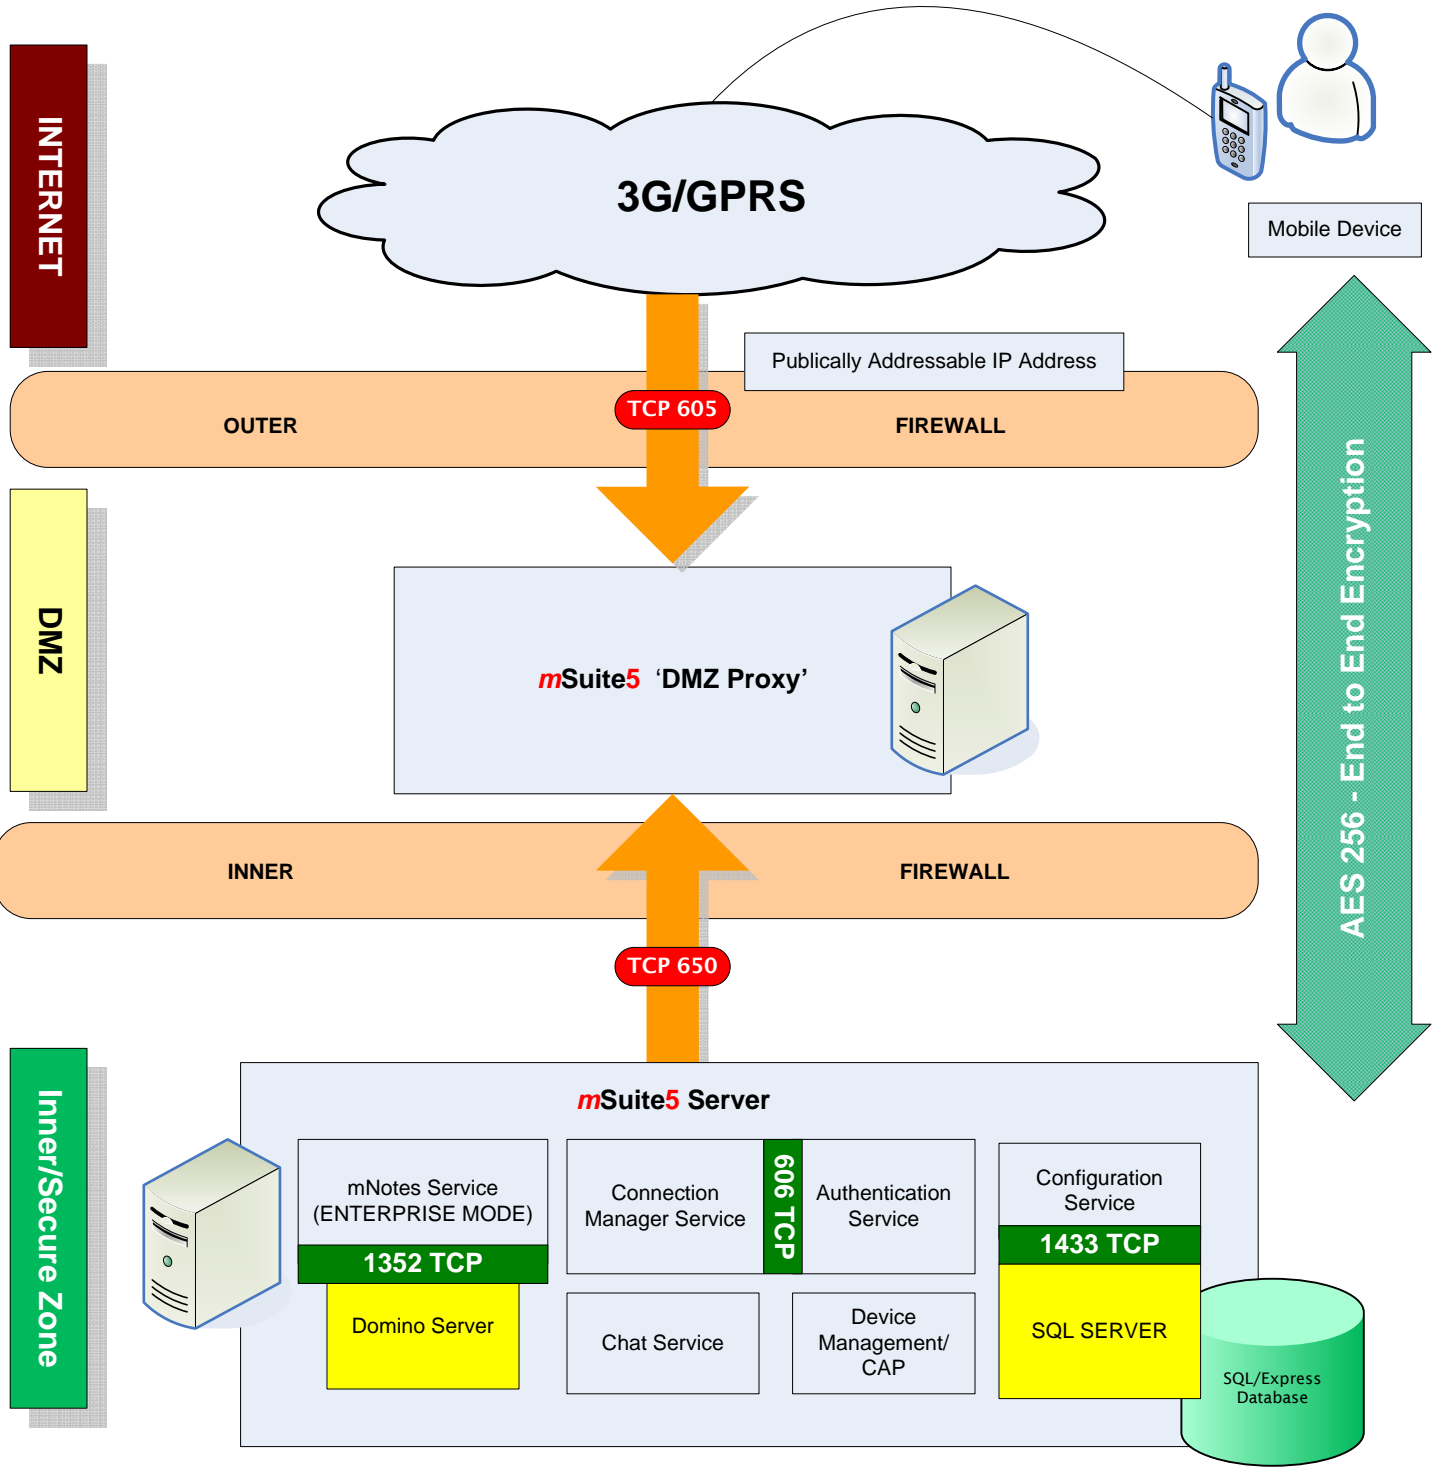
INTERNET

3G/GPRS

Mobile Device

Publically Addressable IP Address

OUTER

TCP 605

FIREWALL

DMZ

mSuite5 'DMZ Proxy'

AES 256 - End to End Encryption

INNER

FIREWALL

TCP 650

Inner/Secure Zone

mSuite5 Server

mNotes Service (ENTERPRISE MODE)

1352 TCP

Domino Server

Connection Manager Service

606 TCP

Authentication Service

Configuration Service

1433 TCP

SQL SERVER

Chat Service

Device Management/ CAP

SQL/Express Database